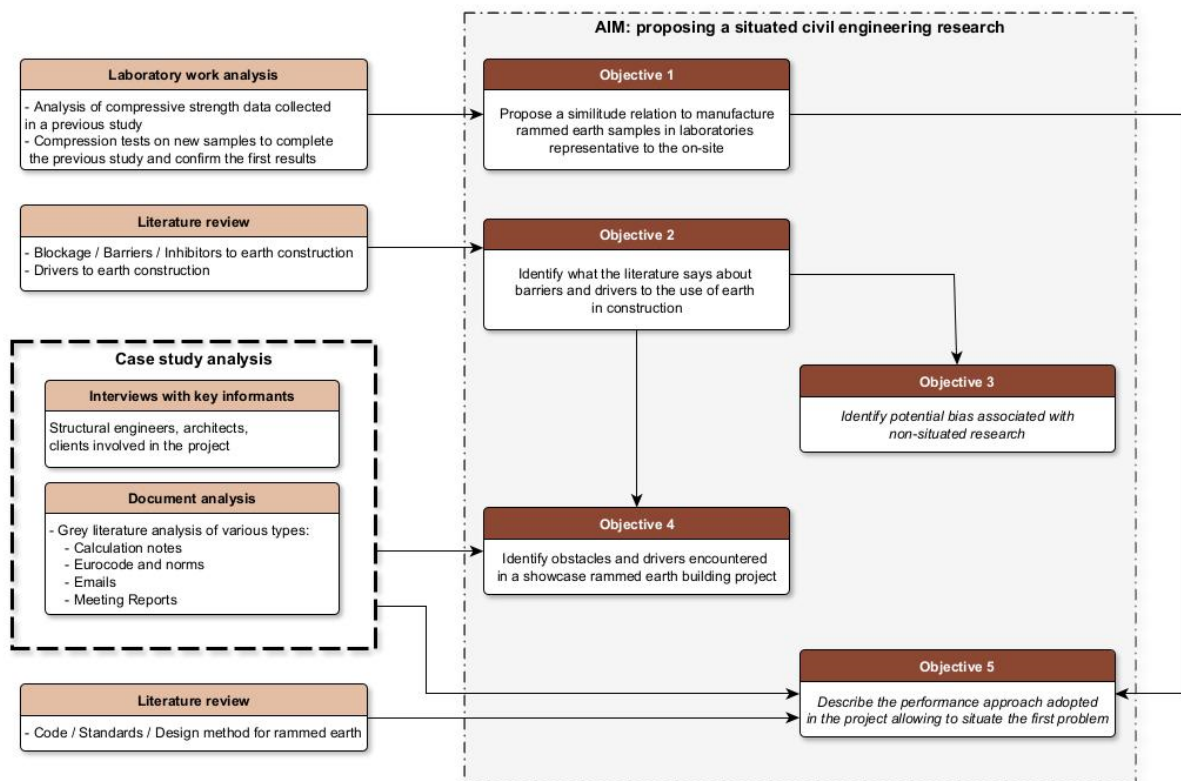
AIM: proposing a situated civil engineering research

Laboratory work analysis

- Analysis of compressive strength data collected in a previous study
- Compression tests on new samples to complete the previous study and confirm the first results

Objective 1

Propose a similitude relation to manufacture rammed earth samples in laboratories representative to the on-site

Literature review

- Blockage / Barriers / Inhibitors to earth construction
- Drivers to earth construction

Objective 2

Identify what the literature says about barriers and drivers to the use of earth in construction

Case study analysis

Interviews with key informants

Structural engineers, architects, clients involved in the project

Objective 3

Identify potential bias associated with non-situated research

Document analysis

- Grey literature analysis of various types:
- Calculation notes
- Eurocode and norms
- Emails
- Meeting Reports

Objective 4

Identify obstacles and drivers encountered in a showcase rammed earth building project

Objective 5

Describe the performance approach adopted in the project allowing to situate the first problem

Literature review

- Code / Standards / Design method for rammed earth